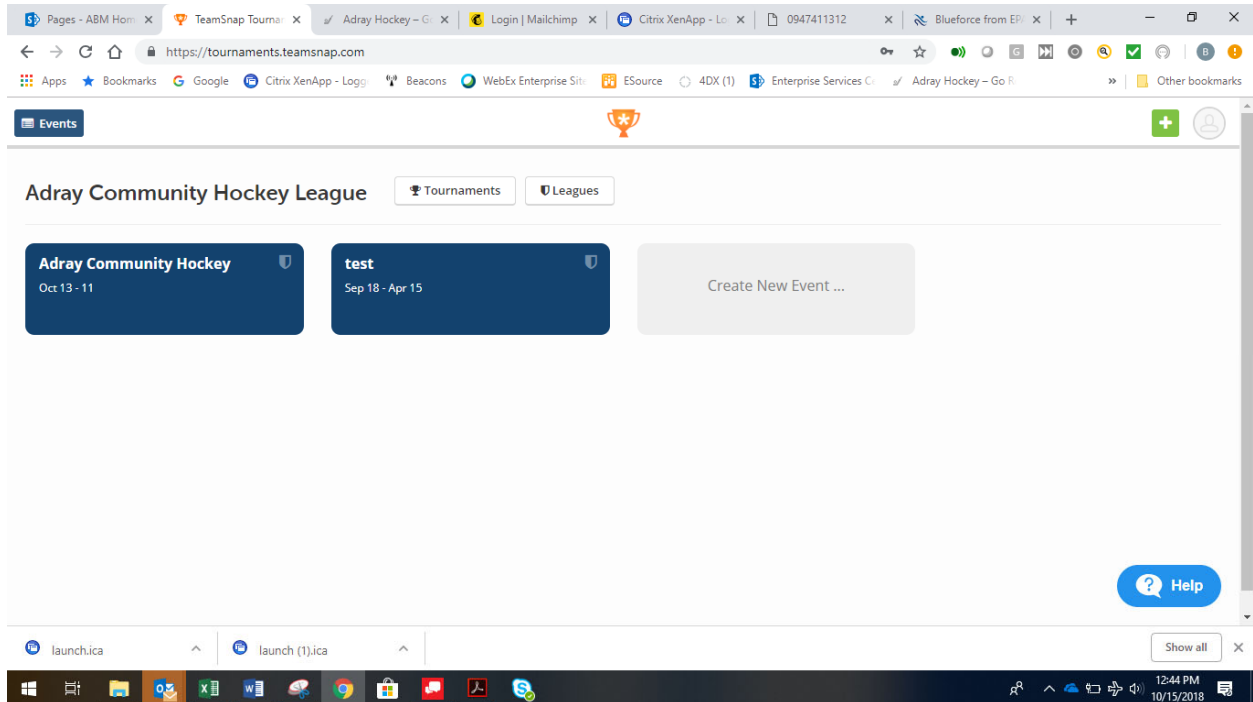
Pages - ABM Hom ×
TeamSnap Tourna ×
Adray Hockey – Go ×
Login | Mailchimp ×
Citrix XenApp - Lo ×
0947411312 ×
Blueforce from EP ×
+

https://tournaments.teamsnap.com

Apps
Bookmarks
Google
Citrix XenApp - Logg
Beacons
WebEx Enterprise Site
ESource
4DX (1)
Enterprise Services C
Adray Hockey – Go R
»
Other bookmarks

Events

Adray Community Hockey League
Tournaments
Leagues

Adray Community Hockey
Oct 13 - 11

test
Sep 18 - Apr 15

Create New Event ...

Help

launch.ica
launch (1).ica
Show all

12:44 PM
10/15/2018